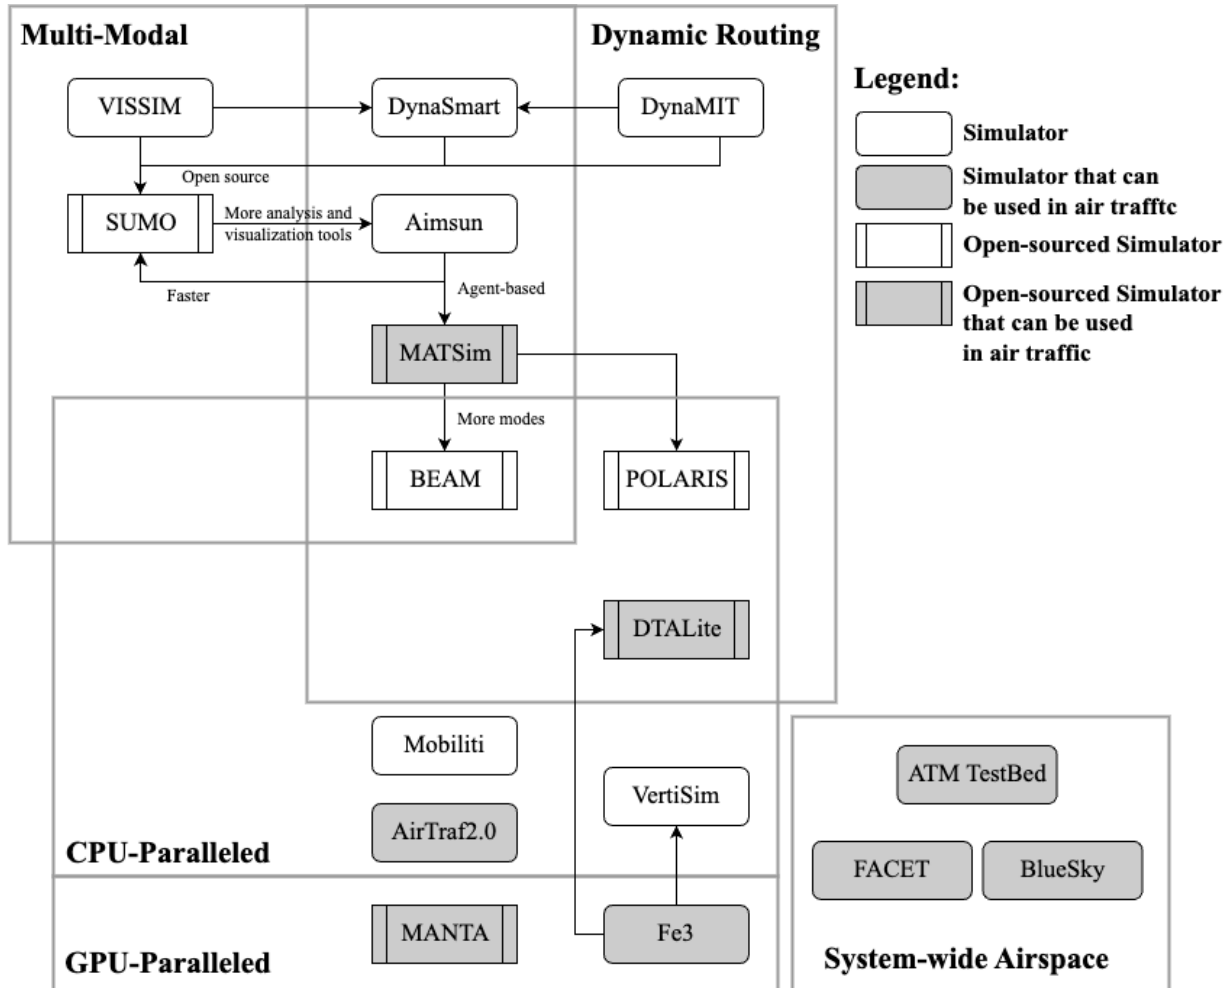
Multi-Modal

Dynamic Routing

VISSIM

DynaSmart

DynaMIT

Open source

SUMO

More analysis and visualization tools

Aimsun

Faster

Agent-based

MATSim

More modes

BEAM

POLARIS

DTALite

Mobiliti

VertiSim

AirTraf2.0

CPU-Paralleled

MANTA

Fe3

GPU-Paralleled

Legend:

Simulator

Simulator that can be used in air trafftc

Open-sourced Simulator

Open-sourced Simulator that can be used in air traffic

ATM TestBed

FACET

BlueSky

System-wide Airspace